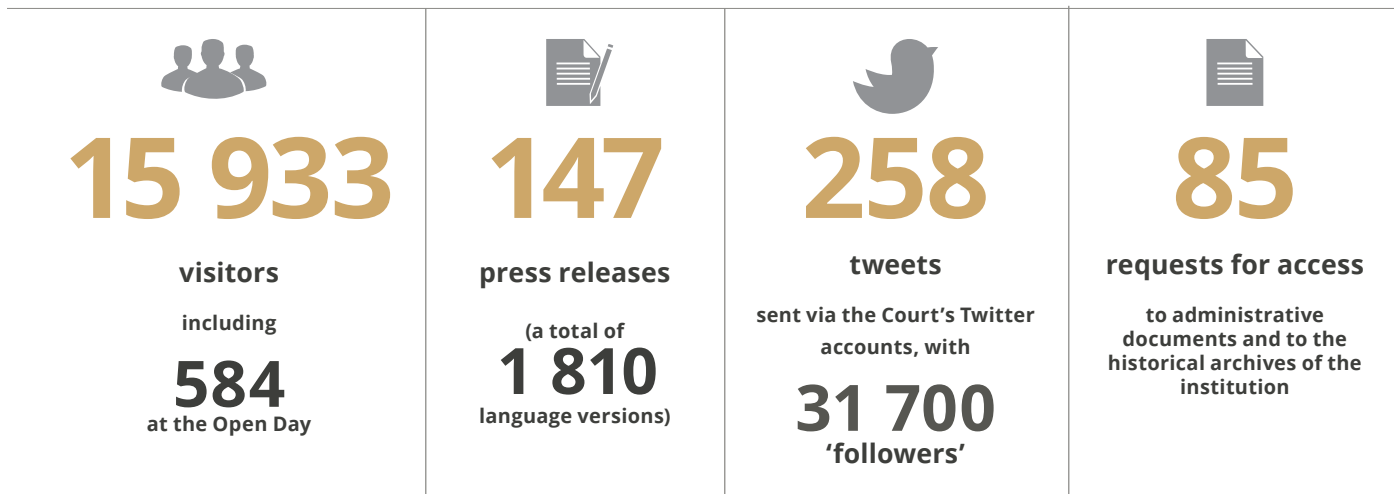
15 933

visitors

including

584
at the Open Day

147

press releases

(a total of
1 810
language versions)

258

tweets

sent via the Court’s Twitter accounts, with

31 700
‘followers’

85

requests for access

to administrative documents and to the historical archives of the institution